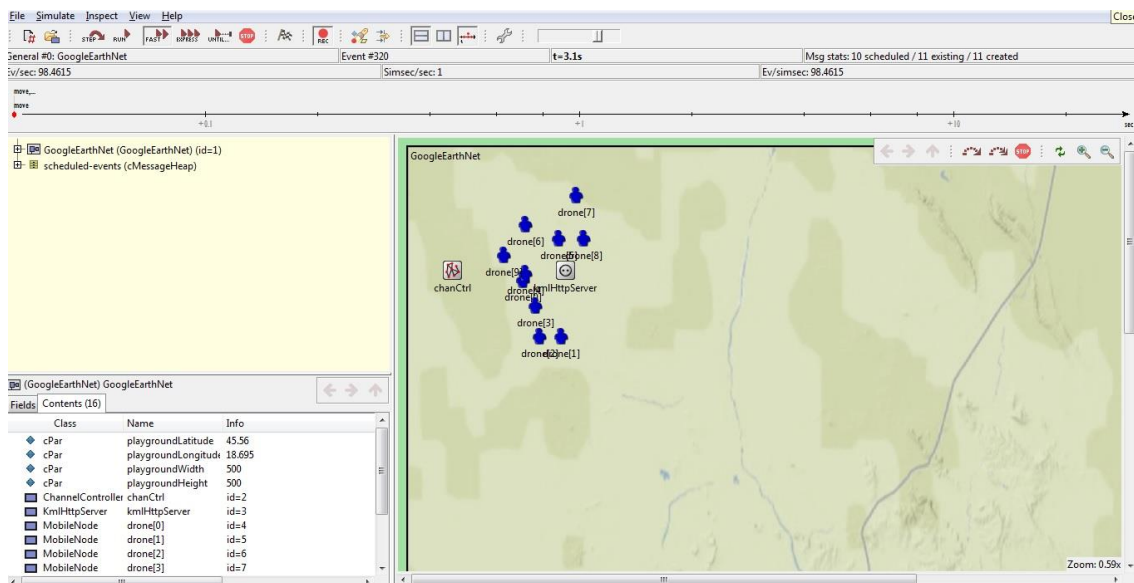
File Simulate Inspect View Help

Close

STEP RUN FAST EXPRESS UNTIL... STOP REC

General #0: GoogleEarthNet

Event #320

t=3.1s

Msg stats: 10 scheduled / 11 existing / 11 created

Ev/sec: 98.4615

Simsec/sec: 1

Ev/simsec: 98.4615

move,...

move

+0.1

+1

+10

sec

GoogleEarthNet (GoogleEarthNet) (id=1)

scheduled-events (cMessageHeap)

(GoogleEarthNet) GoogleEarthNet

Fields Contents (16)

| Class | Name | Info |
|---|---|---|
| cPar | playgroundLatitude | 45.56 |
| cPar | playgroundLongitude | 18.695 |
| cPar | playgroundWidth | 500 |
| cPar | playgroundHeight | 500 |
| ChannelController | chanCtrl | id=2 |
| KmlHttpServer | kmlHttpServer | id=3 |
| MobileNode | drone[0] | id=4 |
| MobileNode | drone[1] | id=5 |
| MobileNode | drone[2] | id=6 |
| MobileNode | drone[3] | id=7 |

GoogleEarthNet

STOP

drone[7]

drone[6]

drone[5]

drone[8]

drone[9]

chanCtrl

drone[4]

kmlHttpServer

drone[0]

drone[3]

drone[2]

drone[1]

Zoom: 0.59x